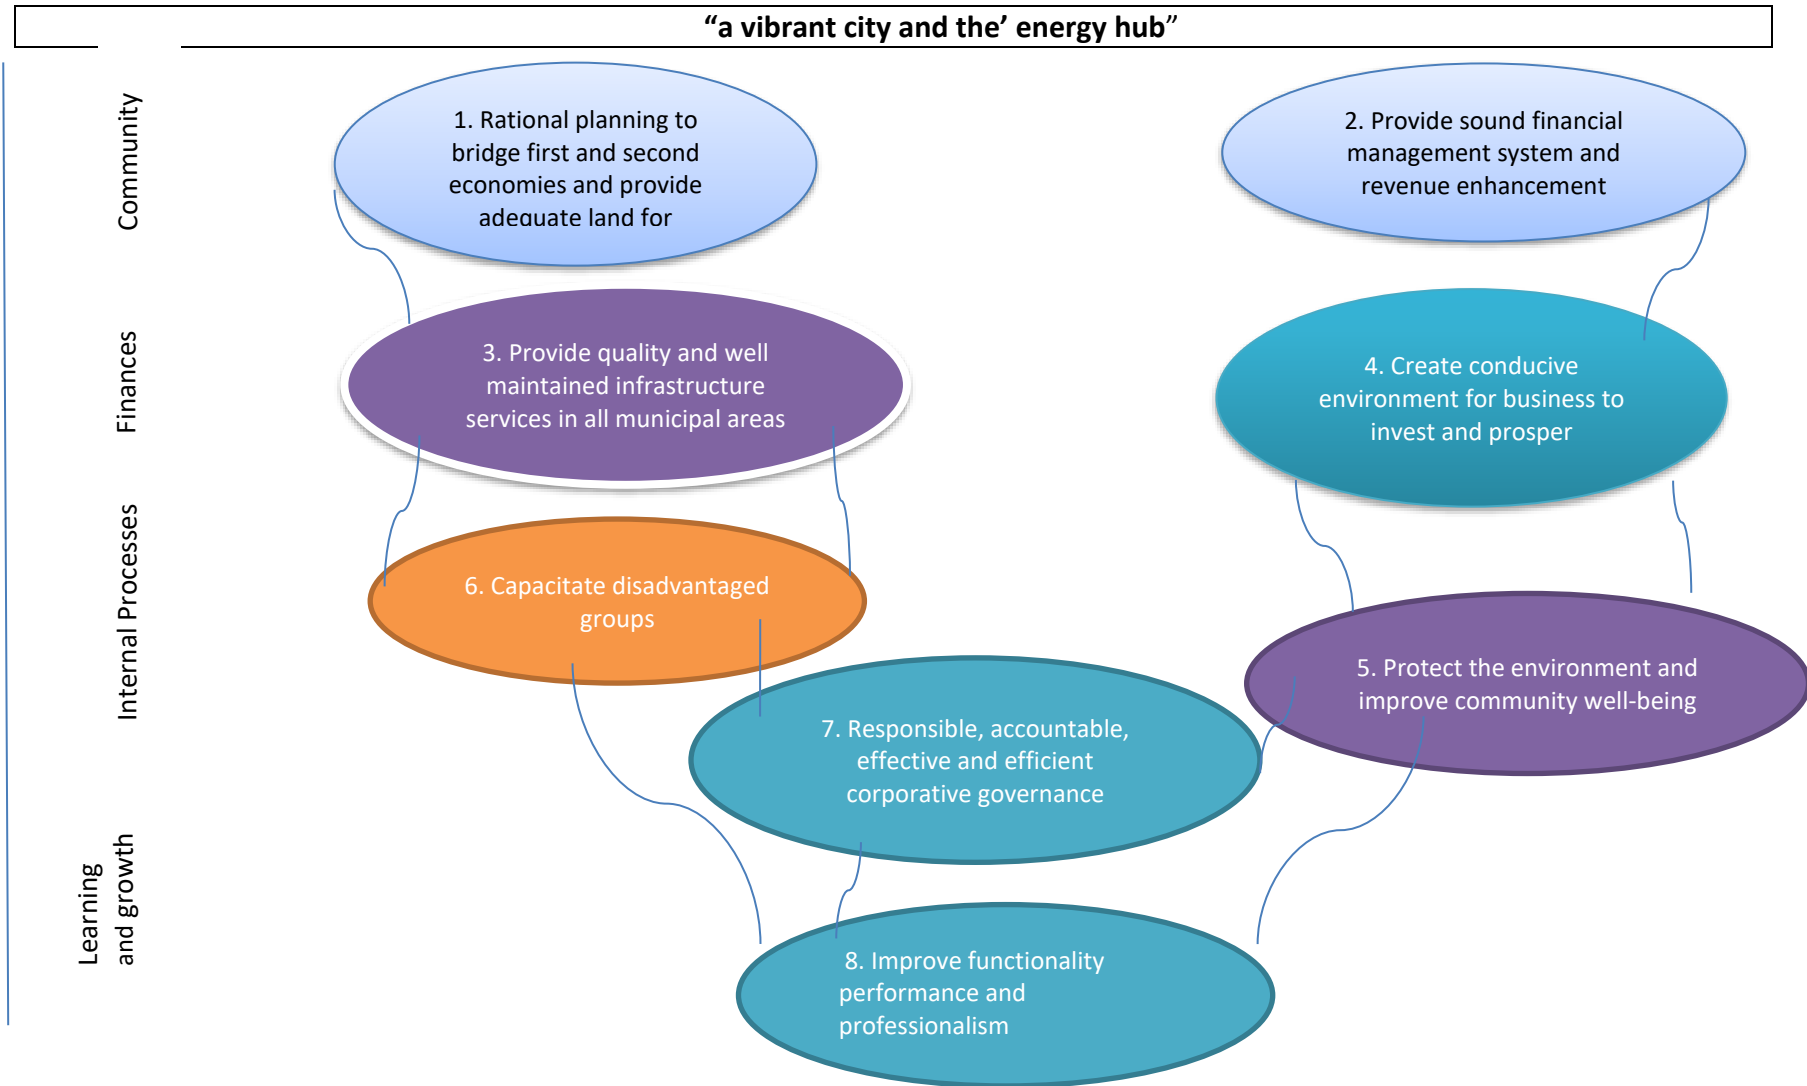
“a vibrant city and the’ energy hub”

Community

Finances

Internal Processes

Learning and growth

1. Rational planning to bridge first and second economies and provide adequate land for

2. Provide sound financial management system and revenue enhancement

3. Provide quality and well maintained infrastructure services in all municipal areas

4. Create conducive environment for business to invest and prosper

6. Capacitate disadvantaged groups

5. Protect the environment and improve community well-being

7. Responsible, accountable, effective and efficient corporative governance

8. Improve functionality performance and professionalism